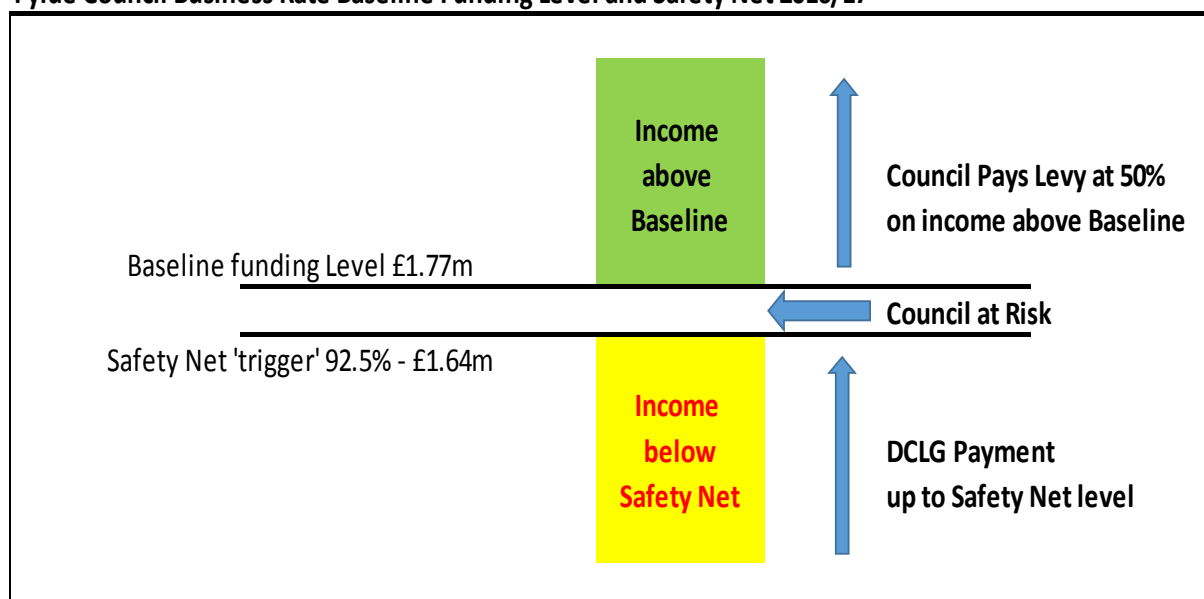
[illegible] Council Business Rate Baseline Funding Level and Safety Net 2016/17

Income above Baseline

Council Pays Levy at 50% on income above Baseline

Baseline funding Level £1.77m

Council at Risk

Safety Net 'trigger' 92.5% - £1.64m

Income below Safety Net

DCLG Payment up to Safety Net level